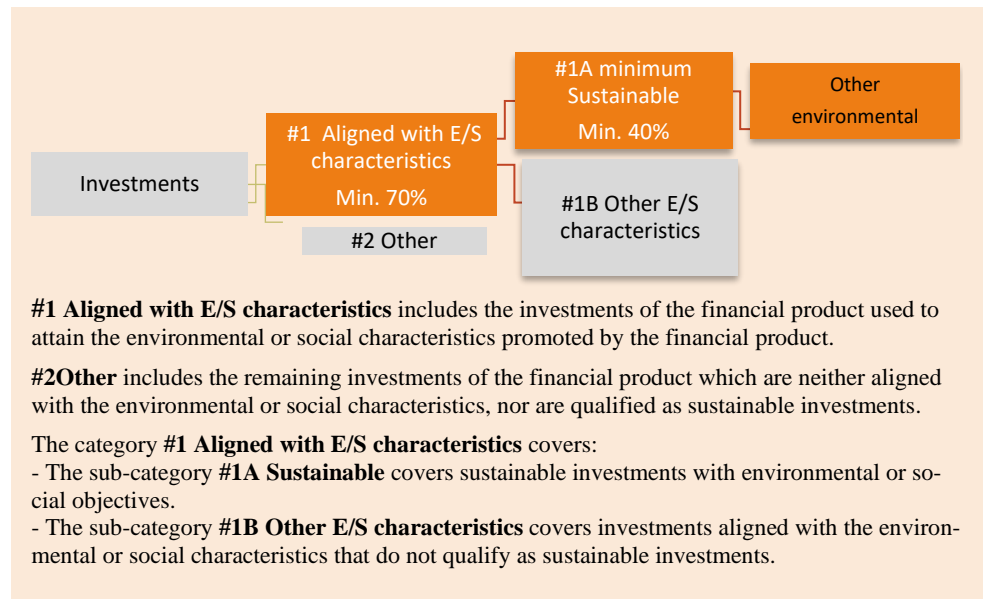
Investments

#1 Aligned with E/S characteristics
Min. 70%

#2 Other

#1A minimum Sustainable
Min. 40%

#1B Other E/S characteristics

Other environmental

**#1 Aligned with E/S characteristics** includes the investments of the financial product used to attain the environmental or social characteristics promoted by the financial product.

**#2Other** includes the remaining investments of the financial product which are neither aligned with the environmental or social characteristics, nor are qualified as sustainable investments.

The category **#1 Aligned with E/S characteristics** covers:
- The sub-category **#1A Sustainable** covers sustainable investments with environmental or social objectives.
- The sub-category **#1B Other E/S characteristics** covers investments aligned with the environmental or social characteristics that do not qualify as sustainable investments.